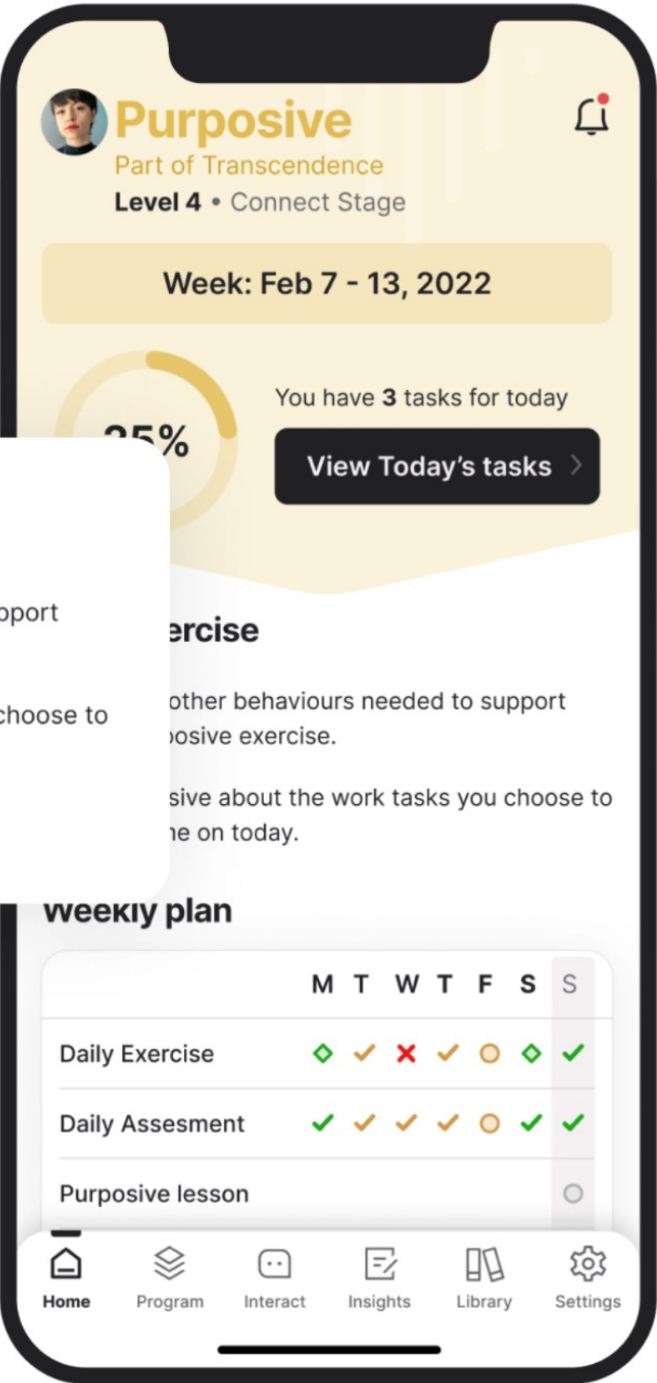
Purposive
Part of Transcendence
Level 4 • Connect Stage

Week: Feb 7 - 13, 2022

25%

You have 3 tasks for today

View Today's tasks >

pport

choose to

ercise

other behaviours needed to support posive exercise.

sive about the work tasks you choose to ne on today.

Weekly plan

| | M | T | W | T | F | S | S |
|---|---|---|---|---|---|---|---|
| Daily Exercise | ◇ | ✓ | ✗ | ✓ | ○ | ◇ | ✓ |
| Daily Assesment | ✓ | ✓ | ✓ | ✓ | ○ | ✓ | ✓ |
| Purposive lesson | | | | | | | ○ |

Home Program Interact Insights Library Settings